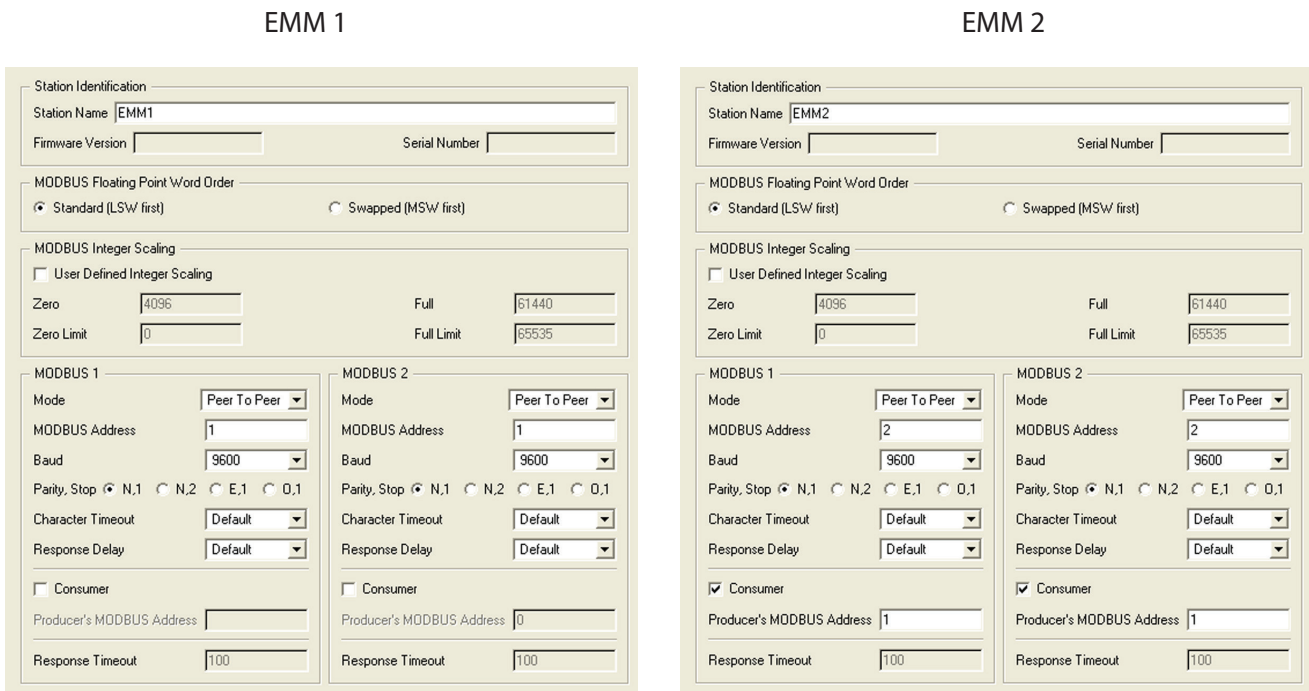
EMM 1

Station Identification
Station Name EMM1
Firmware Version
Serial Number

MODBUS Floating Point Word Order
Standard (LSW first)
Swapped (MSW first)

MODBUS Integer Scaling
User Defined Integer Scaling
Zero 4096
Full 61440
Zero Limit 0
Full Limit 65535

MODBUS 1
Mode Peer To Peer
MODBUS Address 1
Baud 9600
Parity, Stop N,1 N,2 E,1 O,1
Character Timeout Default
Response Delay Default
Consumer
Producer's MODBUS Address
Response Timeout 100

MODBUS 2
Mode Peer To Peer
MODBUS Address 1
Baud 9600
Parity, Stop N,1 N,2 E,1 O,1
Character Timeout Default
Response Delay Default
Consumer
Producer's MODBUS Address 0
Response Timeout 100

EMM 2

Station Identification
Station Name EMM2
Firmware Version
Serial Number

MODBUS Floating Point Word Order
Standard (LSW first)
Swapped (MSW first)

MODBUS Integer Scaling
User Defined Integer Scaling
Zero 4096
Full 61440
Zero Limit 0
Full Limit 65535

MODBUS 1
Mode Peer To Peer
MODBUS Address 2
Baud 9600
Parity, Stop N,1 N,2 E,1 O,1
Character Timeout Default
Response Delay Default
Consumer
Producer's MODBUS Address 1
Response Timeout 100

MODBUS 2
Mode Peer To Peer
MODBUS Address 2
Baud 9600
Parity, Stop N,1 N,2 E,1 O,1
Character Timeout Default
Response Delay Default
Consumer
Producer's MODBUS Address 1
Response Timeout 100